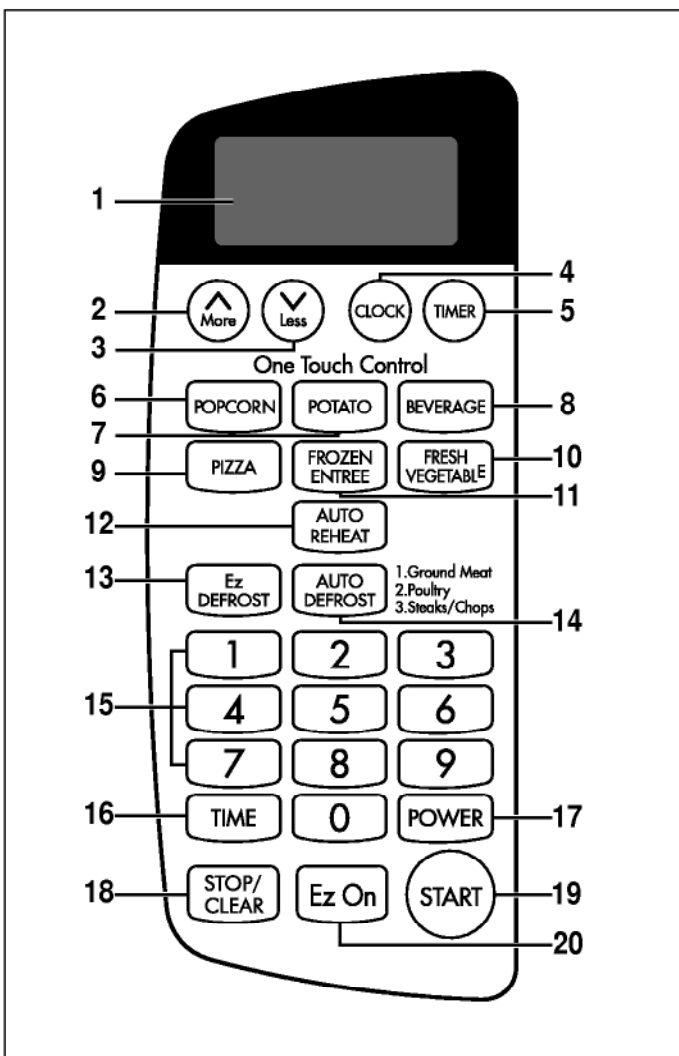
1

2 More

3 Less

CLOCK 4

TIMER 5

One Touch Control

6 POPCORN

7 POTATO

BEVERAGE 8

9 PIZZA

FROZEN ENTREE 11

FRESH VEGETABLE 10

12 AUTO REHEAT

13 Ez DEFROST

AUTO DEFROST 14

1.Ground Meat
2.Poultry
3.Steaks/Chops

15

1 2 3
4 5 6
7 8 9

16 TIME

0

POWER 17

18 STOP/ CLEAR

Ez On 20

START 19